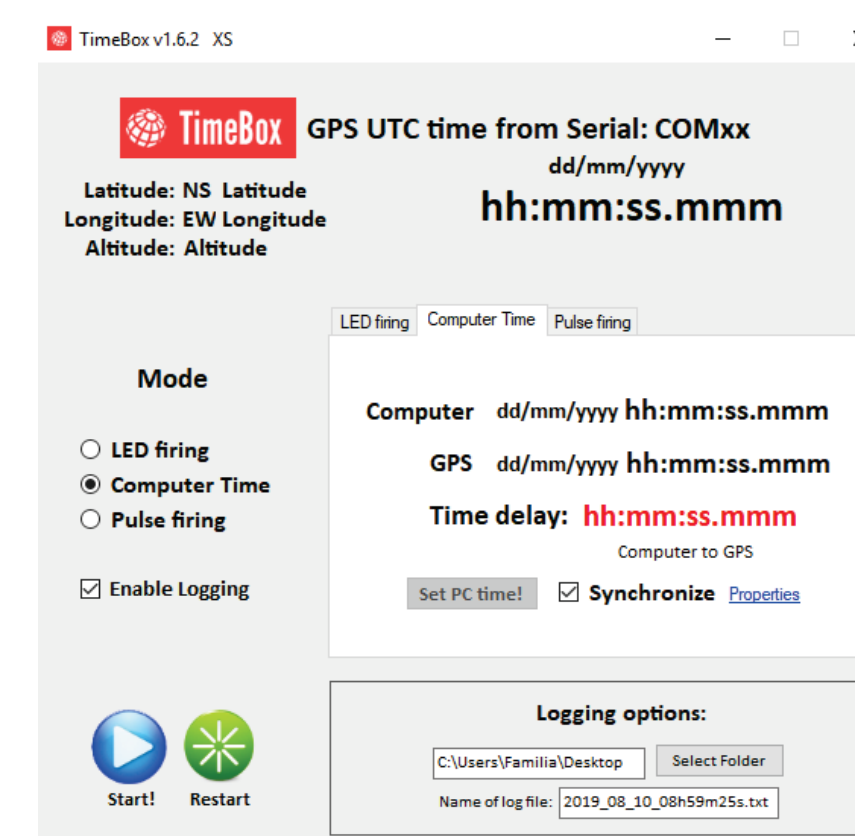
TimeBox v1.6.2 XS

TimeBox GPS UTC time from Serial: COMxx

dd/mm/yyyy

hh:mm:ss.mmm

Latitude: NS Latitude
Longitude: EW Longitude
Altitude: Altitude

LED firing | Computer Time | Pulse firing

Mode

LED firing
Computer Time
Pulse firing

Enable Logging

Computer dd/mm/yyyy hh:mm:ss.mmm

GPS dd/mm/yyyy hh:mm:ss.mmm

Time delay: hh:mm:ss.mmm

Computer to GPS

Set PC time! Synchronize Properties

Logging options:

C:\Users\Familia\Desktop Select Folder

Name of log file: 2019_08_10_08h59m25s.txt

Start! Restart